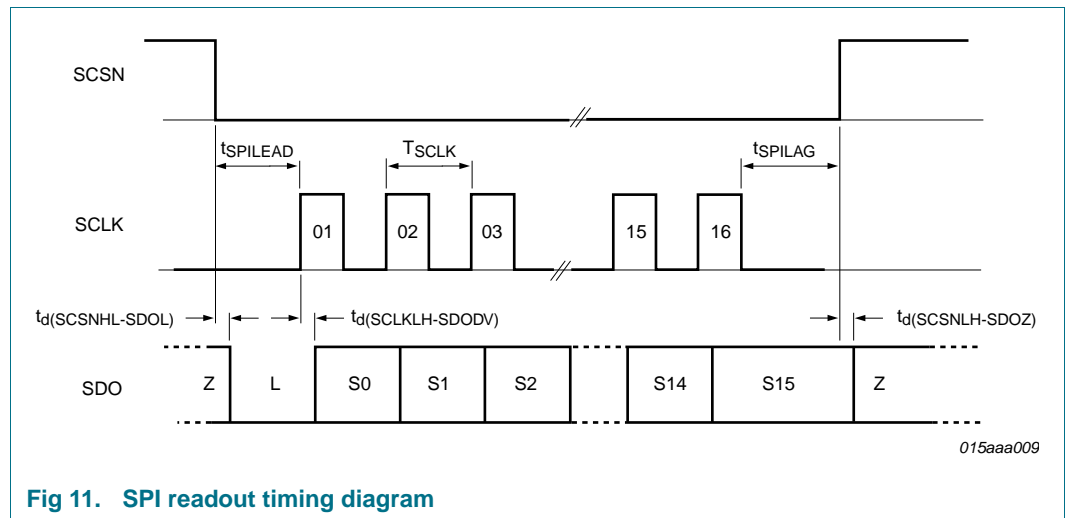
SCSN

$t_{SPILEAD}$

$T_{SCLK}$

$t_{SPILAG}$

SCLK

01

02

03

15

16

$t_{d(SCSNHL\text{-}SDOL)}$

$t_{d(SCLKLH\text{-}SDODV)}$

$t_{d(SCSNLH\text{-}SDOZ)}$

SDO

Z

L

S0

S1

S2

S14

S15

Z

015aaa009

Fig 11. SPI readout timing diagram